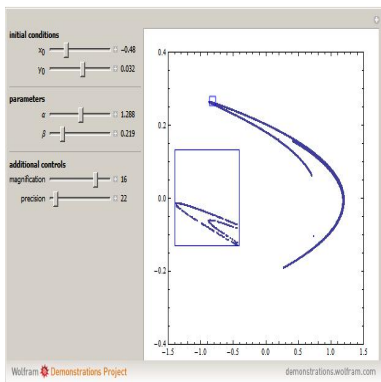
initial conditions
$x_0$ −0.48
$y_0$ 0.032

parameters
$\alpha$ 1.288
$\beta$ 0.219

additional controls
magnification 16
precision 22

0.4
0.2
0.0
−0.2
−0.4
−1.5 −1.0 −0.5 0.0 0.5 1.0 1.5

Wolfram Demonstrations Project
demonstrations.wolfram.com